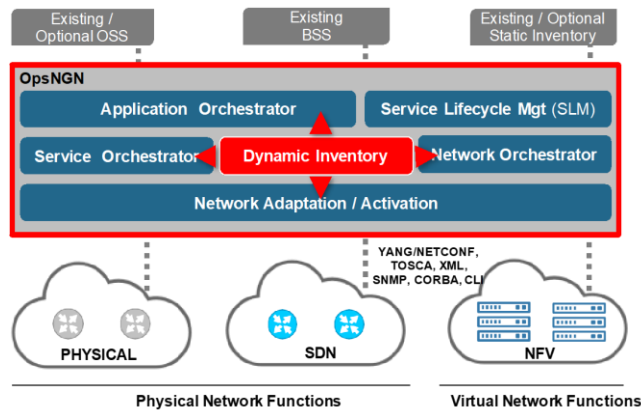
Existing / Optional OSS

Existing BSS

Existing / Optional Static Inventory

OpsNGN

Application Orchestrator

Service Lifecycle Mgt (SLM)

Service Orchestrator

Dynamic Inventory

Network Orchestrator

Network Adaptation / Activation

YANG/NETCONF, TOSCA, XML, SNMP, CORBA, CLI

PHYSICAL

SDN

NFV

Physical Network Functions

Virtual Network Functions